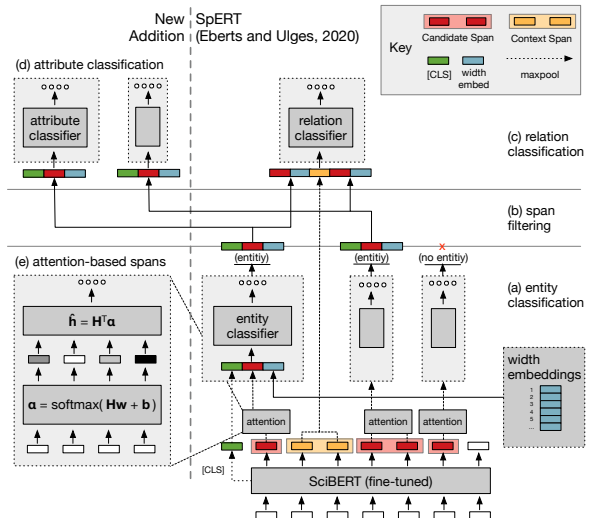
New Addition

SpERT (Eberts and Ulges, 2020)

Key

Candidate Span

Context Span

[CLS]

width embed

maxpool

(d) attribute classification

attribute classifier

relation classifier

(c) relation classification

(b) span filtering

(entitiy)

(entitiy)

(no entitiy)

(e) attention-based spans

(a) entity classification

$\hat{\mathbf{h}} = \mathbf{H}^T\boldsymbol{\alpha}$

entity classifier

width embeddings

$\boldsymbol{\alpha} = \text{softmax}(\mathbf{Hw} + \mathbf{b})$

1
2
3
4
5
...

attention

attention

attention

[CLS]

SciBERT (fine-tuned)